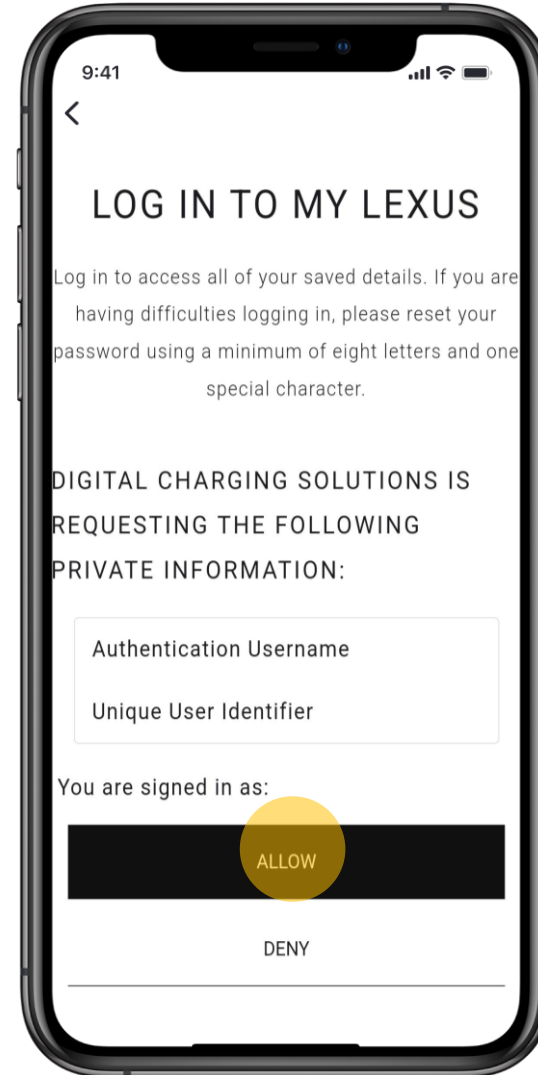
9:41

<

LOG IN TO MY LEXUS

Log in to access all of your saved details. If you are having difficulties logging in, please reset your password using a minimum of eight letters and one special character.

DIGITAL CHARGING SOLUTIONS IS REQUESTING THE FOLLOWING PRIVATE INFORMATION:

Authentication Username

Unique User Identifier

You are signed in as:

ALLOW

DENY